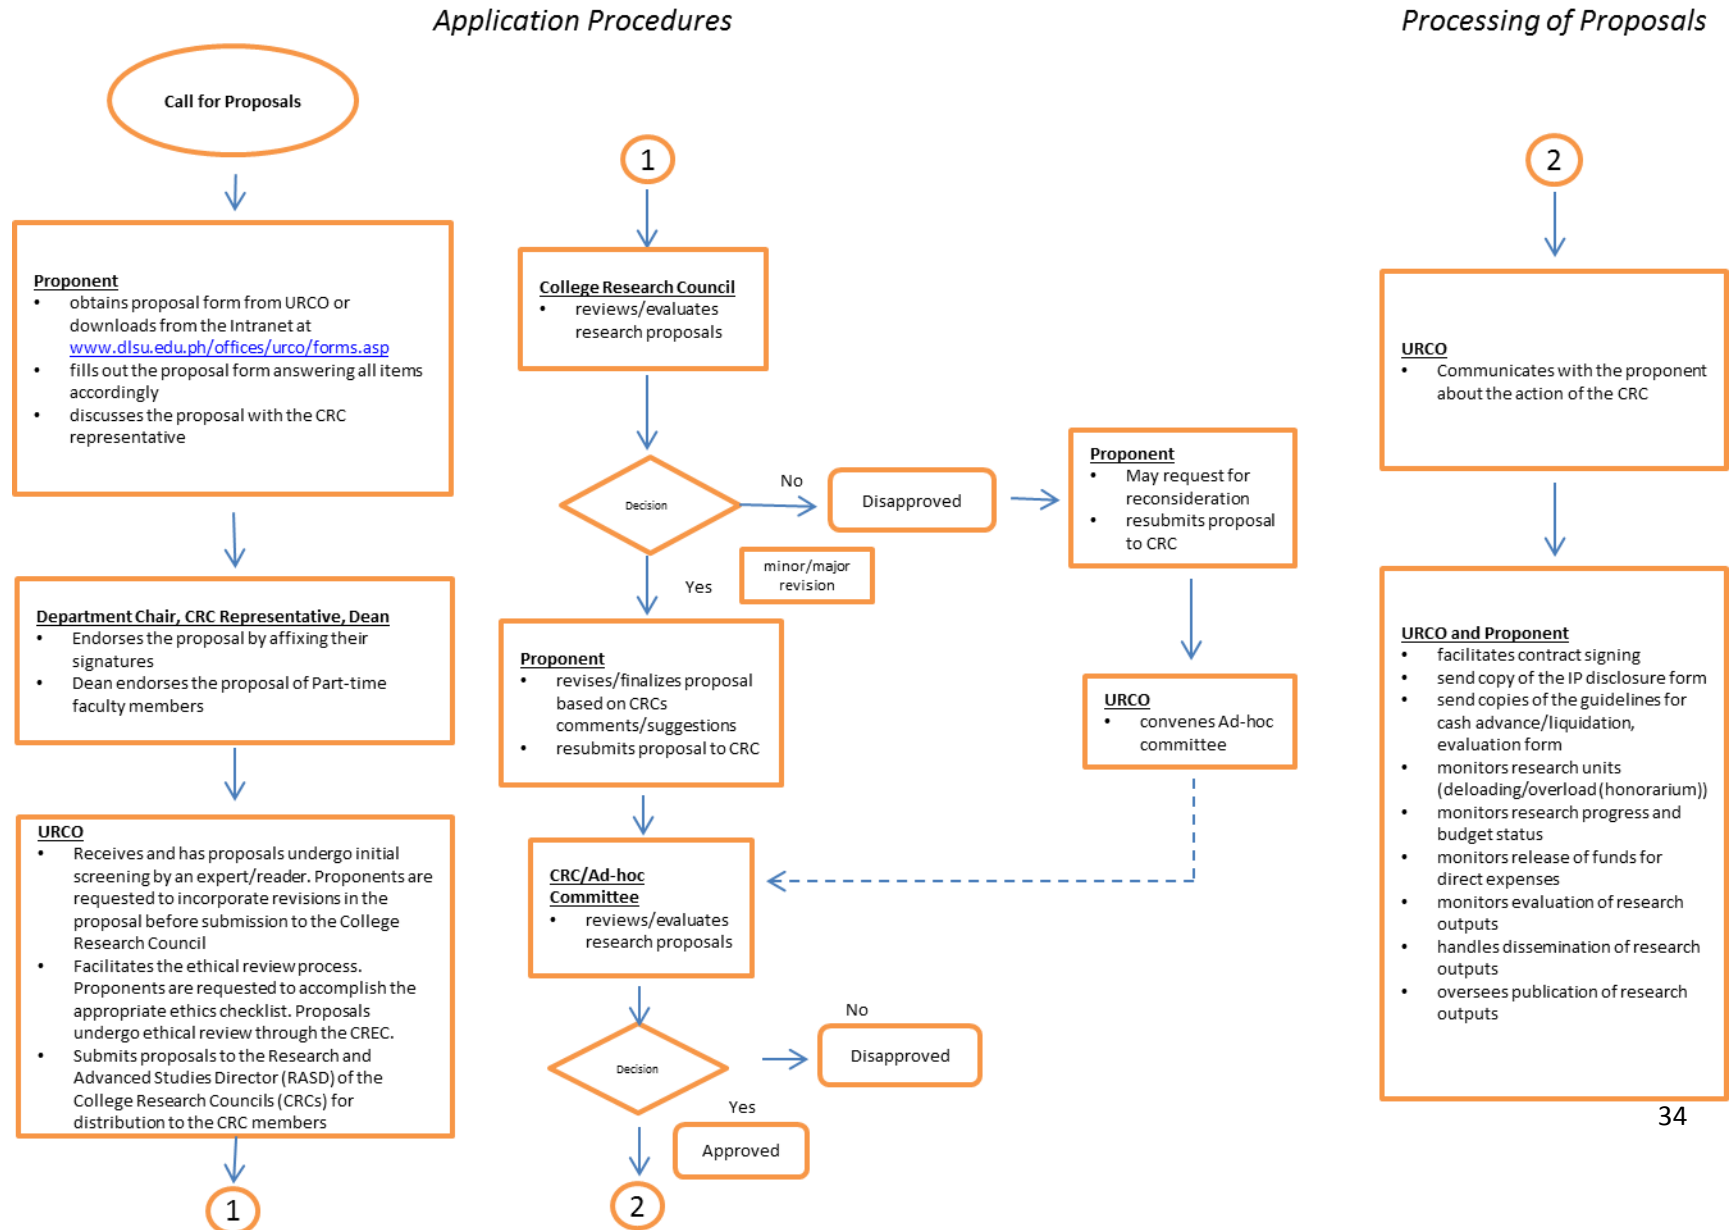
Application Procedures

Processing of Proposals

Call for Proposals

Proponent
- obtains proposal form from URCO or downloads from the Intranet at www.dlsu.edu.ph/offices/urco/forms.asp
- fills out the proposal form answering all items accordingly
- discusses the proposal with the CRC representative

Department Chair, CRC Representative, Dean
- Endorses the proposal by affixing their signatures
- Dean endorses the proposal of Part-time faculty members

URCO
- Receives and has proposals undergo initial screening by an expert/reader. Proponents are requested to incorporate revisions in the proposal before submission to the College Research Council
- Facilitates the ethical review process. Proponents are requested to accomplish the appropriate ethics checklist. Proposals undergo ethical review through the CREC.
- Submits proposals to the Research and Advanced Studies Director (RASD) of the College Research Councils (CRCs) for distribution to the CRC members

1

1

College Research Council
- reviews/evaluates research proposals

Decision

No

Disapproved

Proponent
- May request for reconsideration
- resubmits proposal to CRC

minor/major revision

Yes

Proponent
- revises/finalizes proposal based on CRCs comments/suggestions
- resubmits proposal to CRC

URCO
- convenes Ad-hoc committee

CRC/Ad-hoc Committee
- reviews/evaluates research proposals

Decision

No

Disapproved

Yes

Approved

2

2

URCO
- Communicates with the proponent about the action of the CRC

URCO and Proponent
- facilitates contract signing
- send copy of the IP disclosure form
- send copies of the guidelines for cash advance/liquidation, evaluation form
- monitors research units (deloading/overload (honorarium))
- monitors research progress and budget status
- monitors release of funds for direct expenses
- monitors evaluation of research outputs
- handles dissemination of research outputs
- oversees publication of research outputs

34